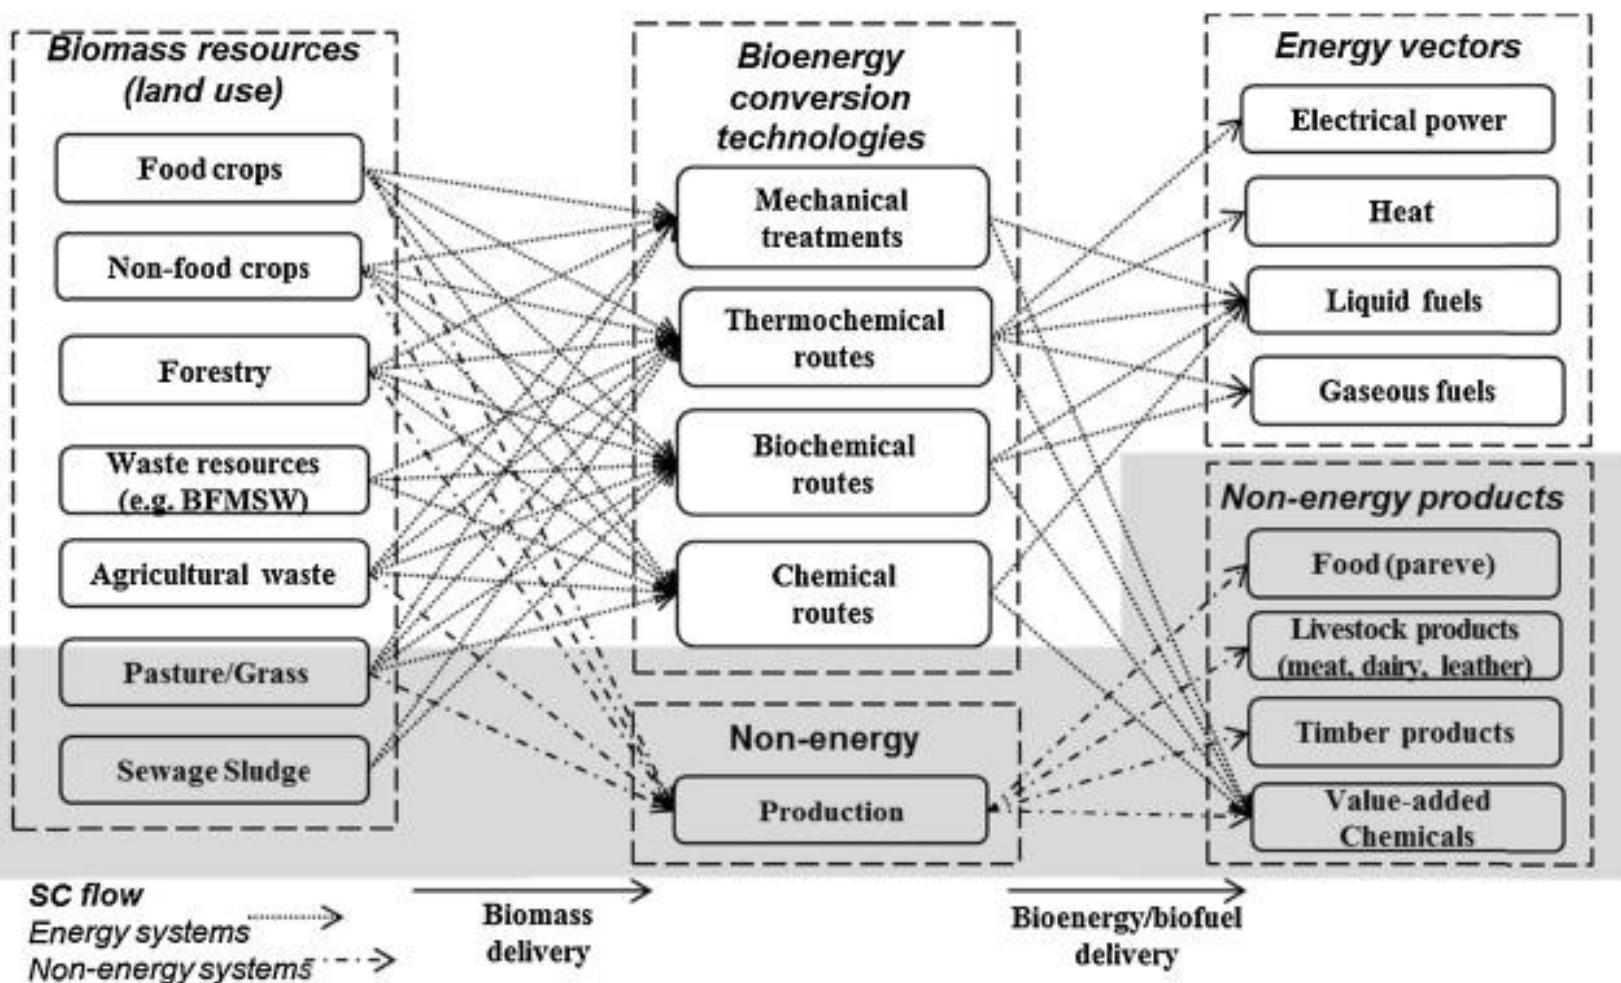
Biomass resources (land use)

Food crops

Non-food crops

Forestry

Waste resources (e.g. BFMSW)

Agricultural waste

Pasture/Grass

Sewage Sludge

Bioenergy conversion technologies

Mechanical treatments

Thermochemical routes

Biochemical routes

Chemical routes

Non-energy

Production

Energy vectors

Electrical power

Heat

Liquid fuels

Gaseous fuels

Non-energy products

Food (pareve)

Livestock products (meat, dairy, leather)

Timber products

Value-added Chemicals

SC flow

Energy systems

Non-energy systems

Biomass delivery

Bioenergy/biofuel delivery